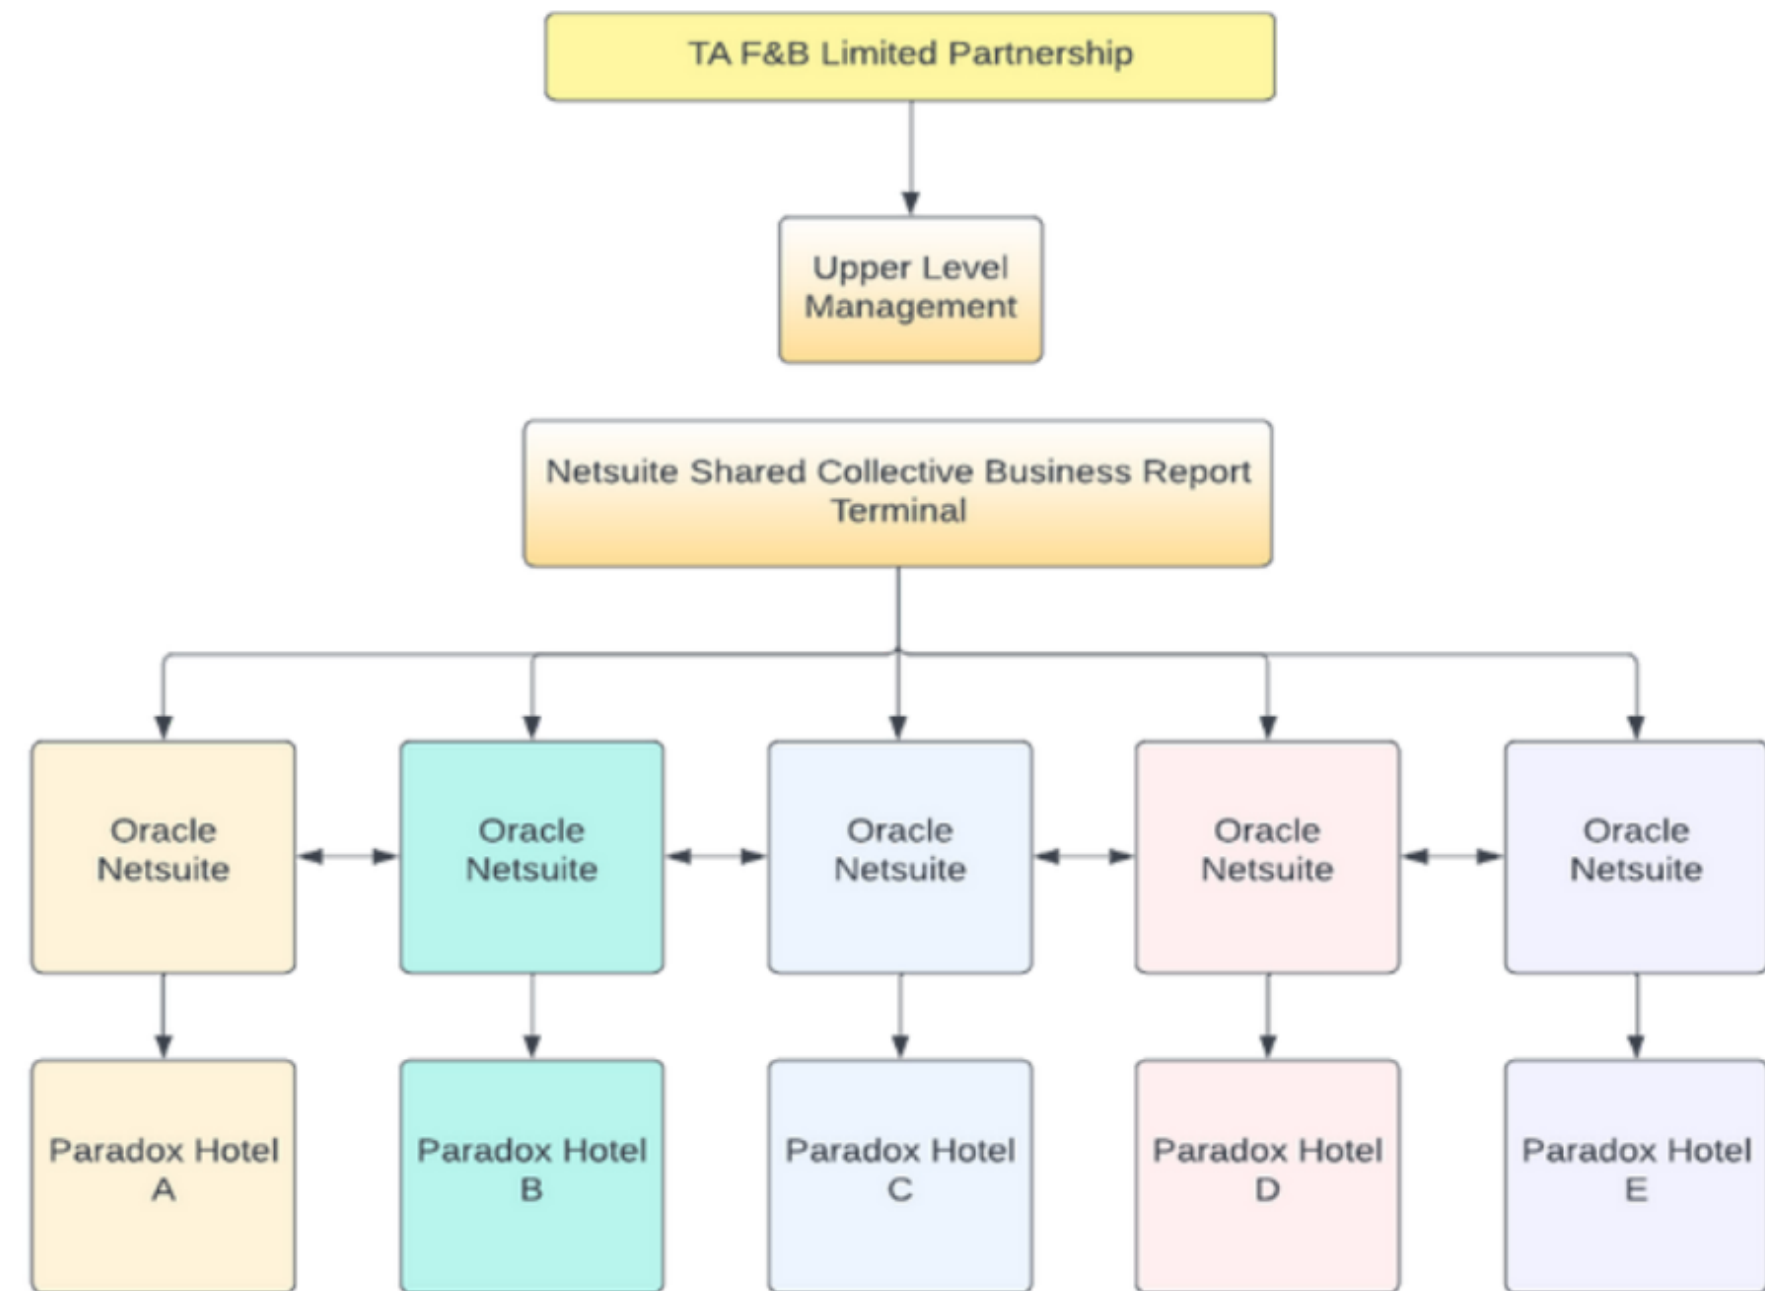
TA F&B Limited Partnership

Upper Level Management

Netsuite Shared Collective Business Report Terminal

Oracle Netsuite

Oracle Netsuite

Oracle Netsuite

Oracle Netsuite

Oracle Netsuite

Paradox Hotel A

Paradox Hotel B

Paradox Hotel C

Paradox Hotel D

Paradox Hotel E